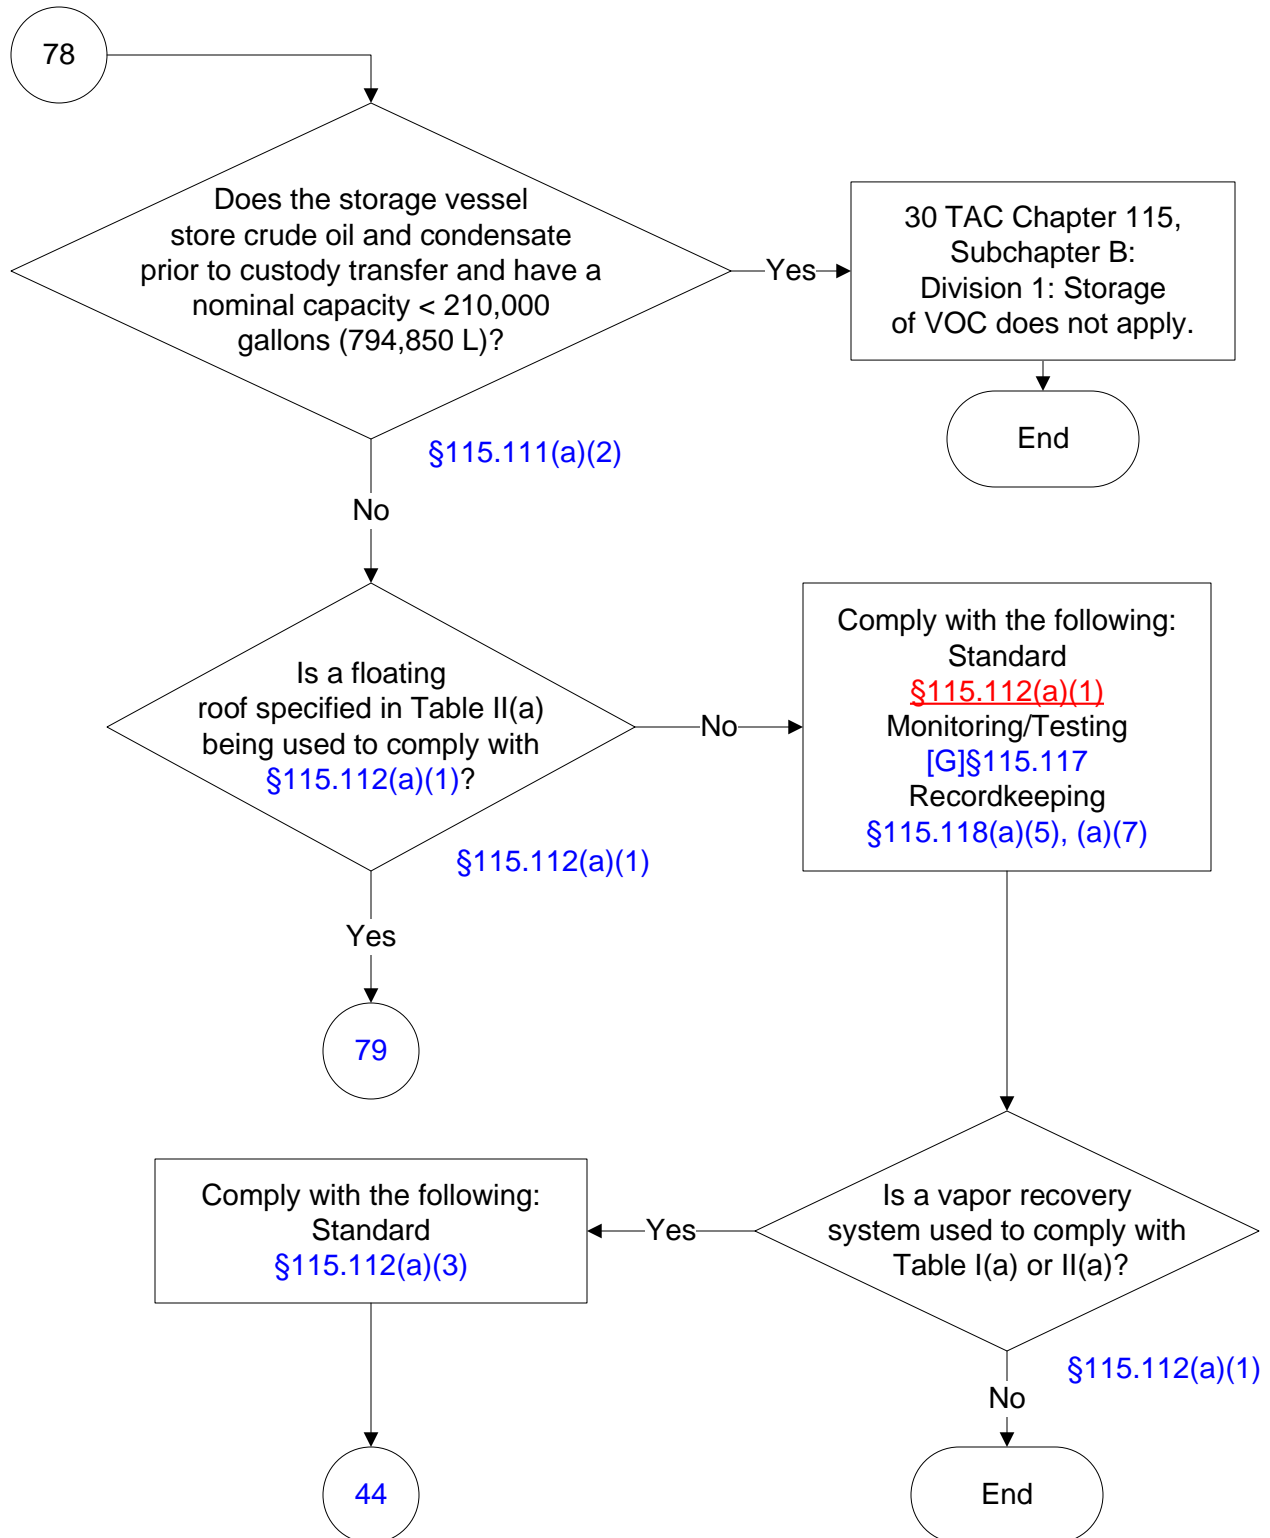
78

Does the storage vessel store crude oil and condensate prior to custody transfer and have a nominal capacity < 210,000 gallons (794,850 L)?

Yes

30 TAC Chapter 115, Subchapter B: Division 1: Storage of VOC does not apply.

End

§115.111(a)(2)

No

Is a floating roof specified in Table II(a) being used to comply with §115.112(a)(1)?

No

Comply with the following: Standard §115.112(a)(1) Monitoring/Testing [G]§115.117 Recordkeeping §115.118(a)(5), (a)(7)

§115.112(a)(1)

Yes

79

Comply with the following: Standard §115.112(a)(3)

Yes

Is a vapor recovery system used to comply with Table I(a) or II(a)?

§115.112(a)(1)

No

44

End